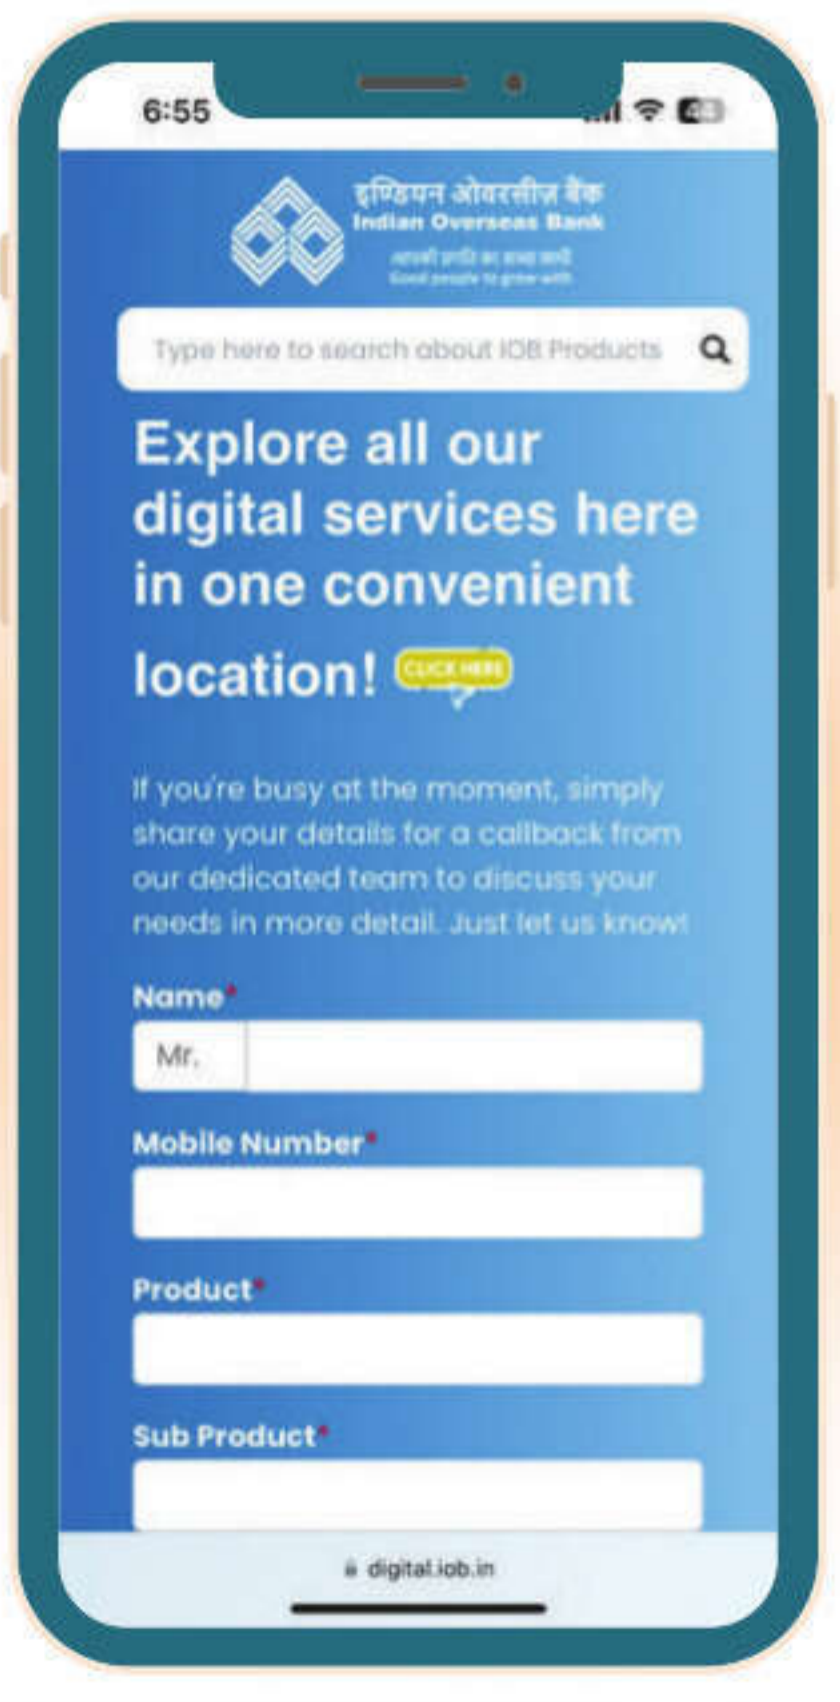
6:55

इण्डियन ओवरसीज़ बैंक
Indian Overseas Bank
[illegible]
Good people to grow with

Type here to search about IOB Products

Explore all our digital services here in one convenient location! CLICK HERE

If you're busy at the moment, simply share your details for a callback from our dedicated team to discuss your needs in more detail. Just let us know!

Name*
Mr.

Mobile Number*

Product*

Sub Product*

digital.iob.in